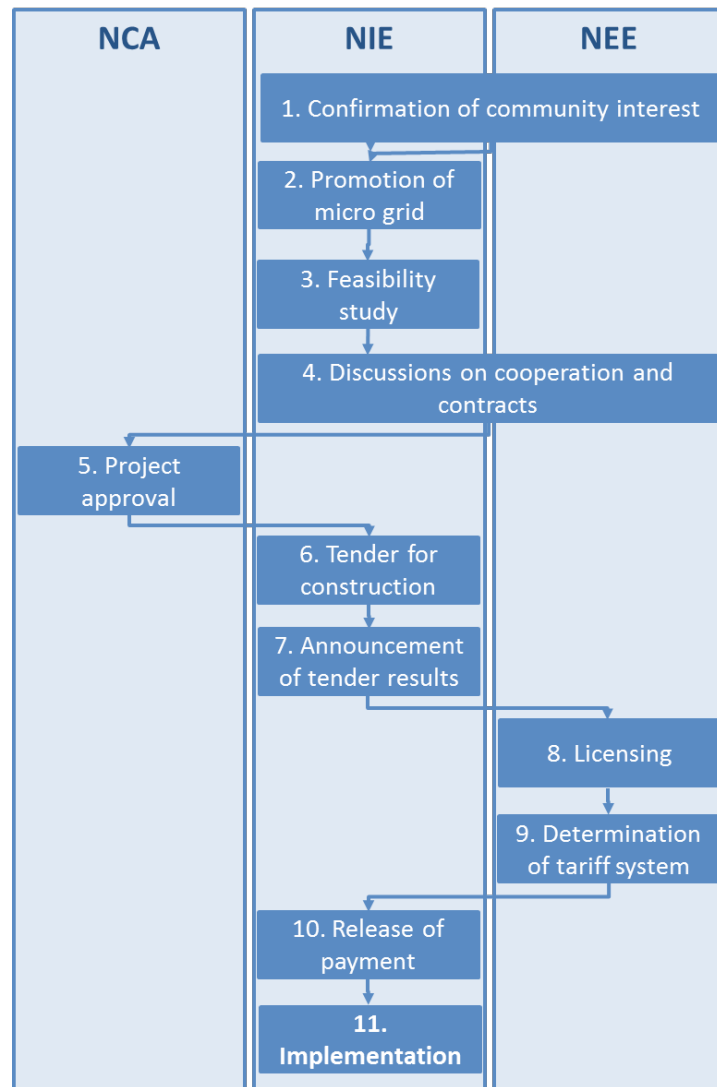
NCA

NIE

NEE

1. Confirmation of community interest

2. Promotion of micro grid

3. Feasibility study

4. Discussions on cooperation and contracts

5. Project approval

6. Tender for construction

7. Announcement of tender results

8. Licensing

9. Determination of tariff system

10. Release of payment

11. Implementation